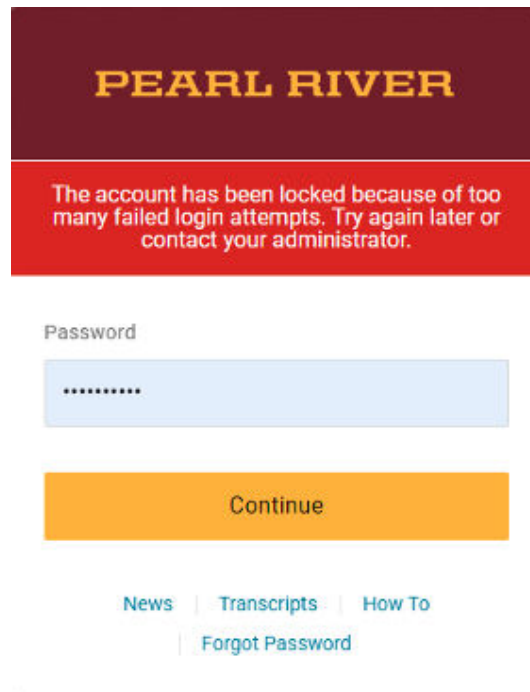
PEARL RIVER

The account has been locked because of too many failed login attempts. Try again later or contact your administrator.

Password

•••••••••••

Continue

News | Transcripts | How To | Forgot Password